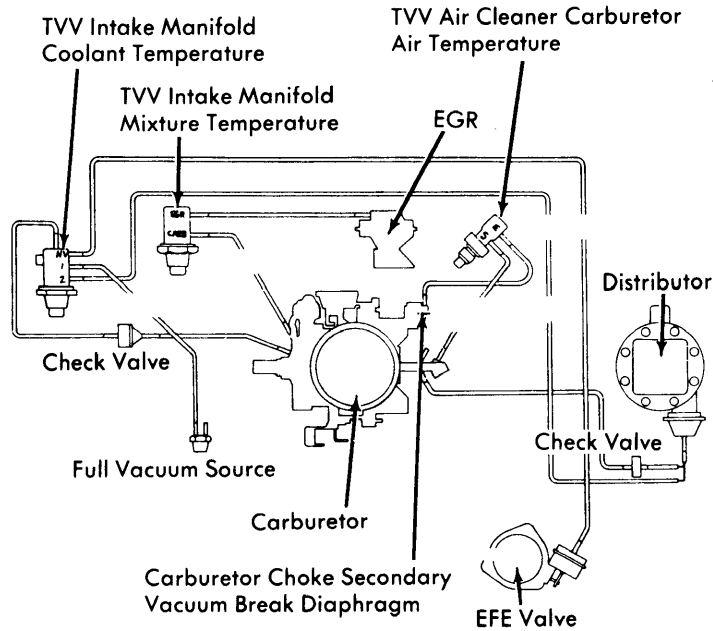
TVV Intake Manifold Coolant Temperature

TVV Air Cleaner Carburetor Air Temperature

TVV Intake Manifold Mixture Temperature

EGR

Distributor

Check Valve

Check Valve

Full Vacuum Source

Carburetor

Carburetor Choke Secondary Vacuum Break Diaphragm

EFE Valve